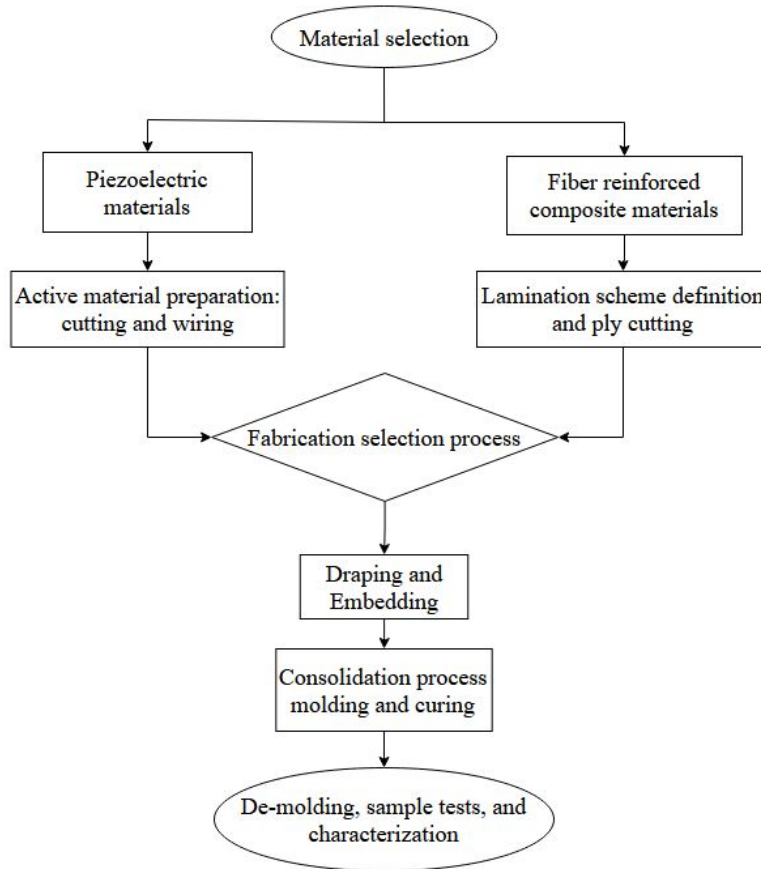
Material selection

Piezoelectric materials

Fiber reinforced composite materials

Active material preparation: cutting and wiring

Lamination scheme definition and ply cutting

Fabrication selection process

Draping and Embedding

Consolidation process molding and curing

De-molding, sample tests, and characterization